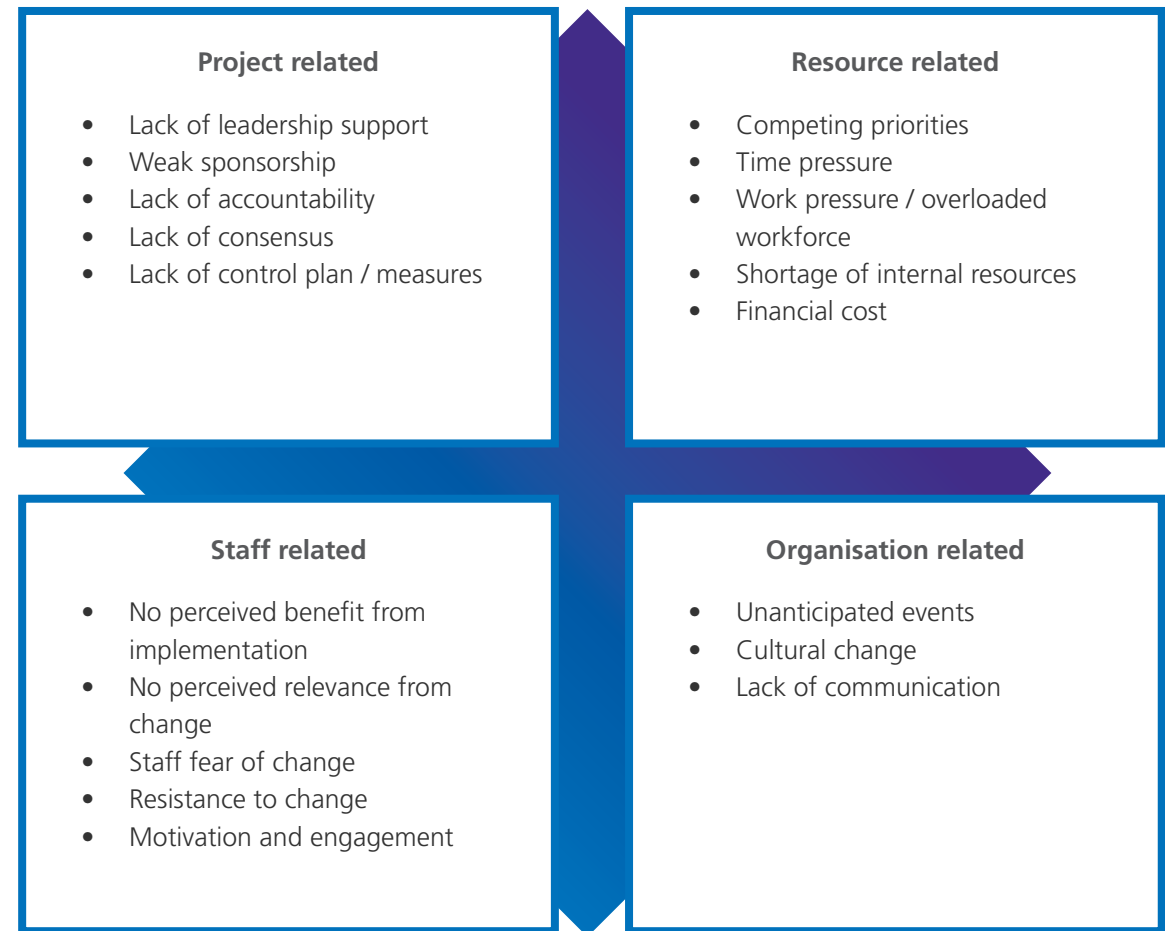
Project related

- Lack of leadership support
- Weak sponsorship
- Lack of accountability
- Lack of consensus
- Lack of control plan / measures

Resource related

- Competing priorities
- Time pressure
- Work pressure / overloaded workforce
- Shortage of internal resources
- Financial cost

Staff related

- No perceived benefit from implementation
- No perceived relevance from change
- Staff fear of change
- Resistance to change
- Motivation and engagement

Organisation related

- Unanticipated events
- Cultural change
- Lack of communication